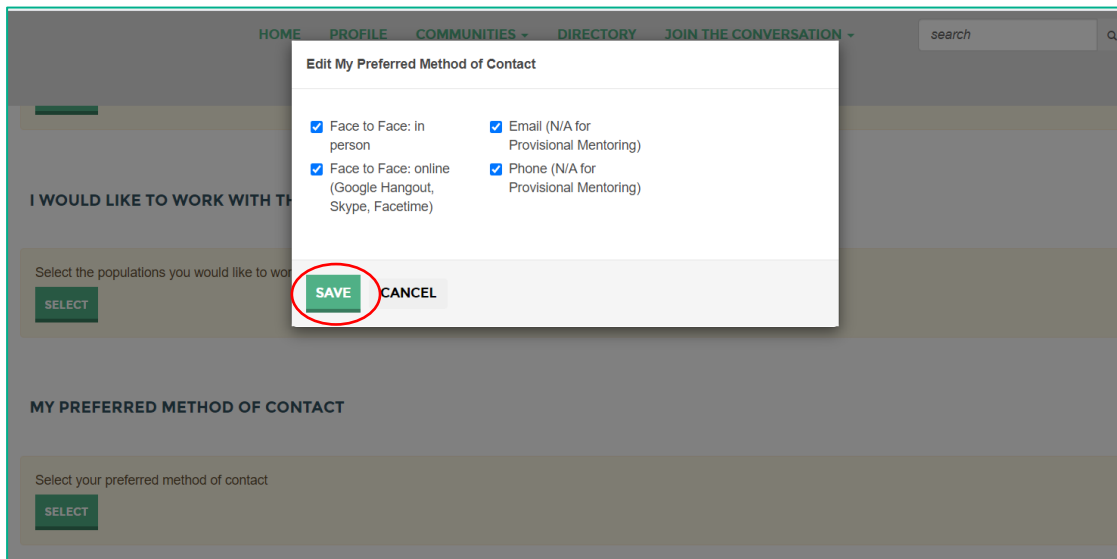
HOME PROFILE COMMUNITIES ▾ DIRECTORY JOIN THE CONVERSATION ▾

search

Edit My Preferred Method of Contact

Face to Face: in person

Face to Face: online (Google Hangout, Skype, Facetime)

Email (N/A for Provisional Mentoring)

Phone (N/A for Provisional Mentoring)

SAVE CANCEL

I WOULD LIKE TO WORK WITH TH

Select the populations you would like to wor

SELECT

MY PREFERRED METHOD OF CONTACT

Select your preferred method of contact

SELECT